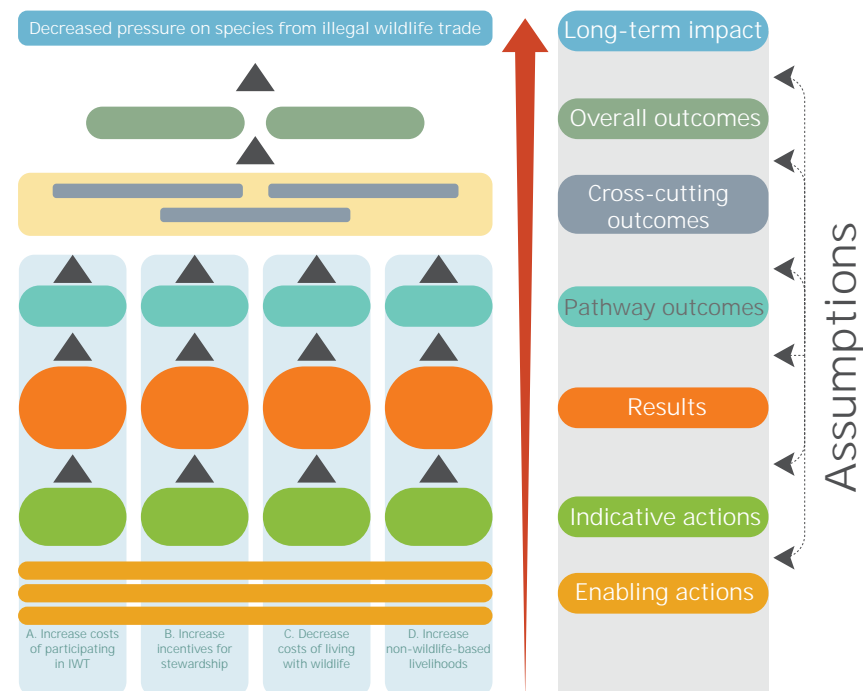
Decreased pressure on species from illegal wildlife trade

A. Increase costs of participating in IWT

B. Increase incentives for stewardship

C. Decrease costs of living with wildlife

D. Increase non-wildlife-based livelihoods

Long-term impact

Overall outcomes

Cross-cutting outcomes

Pathway outcomes

Results

Indicative actions

Enabling actions

Assumptions